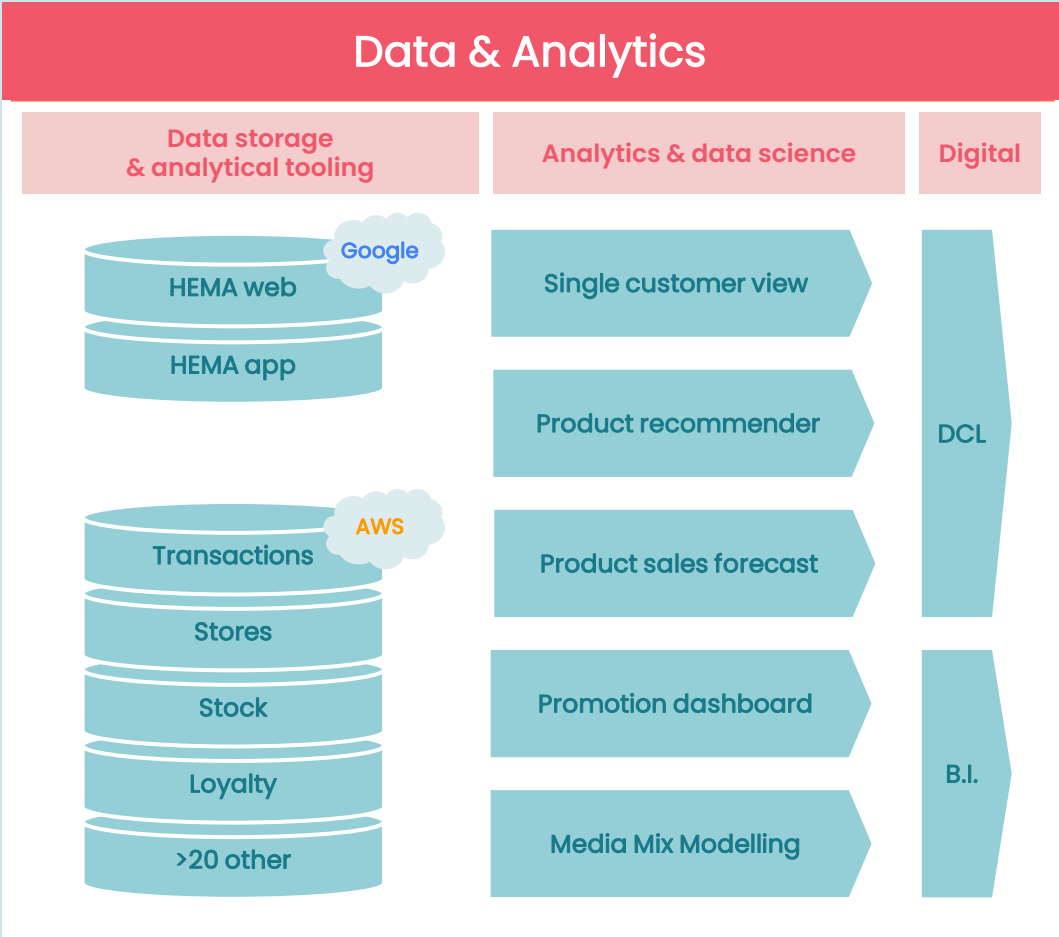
Data & Analytics

Data storage & analytical tooling

Analytics & data science

Digital

Google

HEMA web

HEMA app

AWS

Transactions

Stores

Stock

Loyalty

>20 other

Single customer view

Product recommender

Product sales forecast

Promotion dashboard

Media Mix Modelling

DCL

B.I.